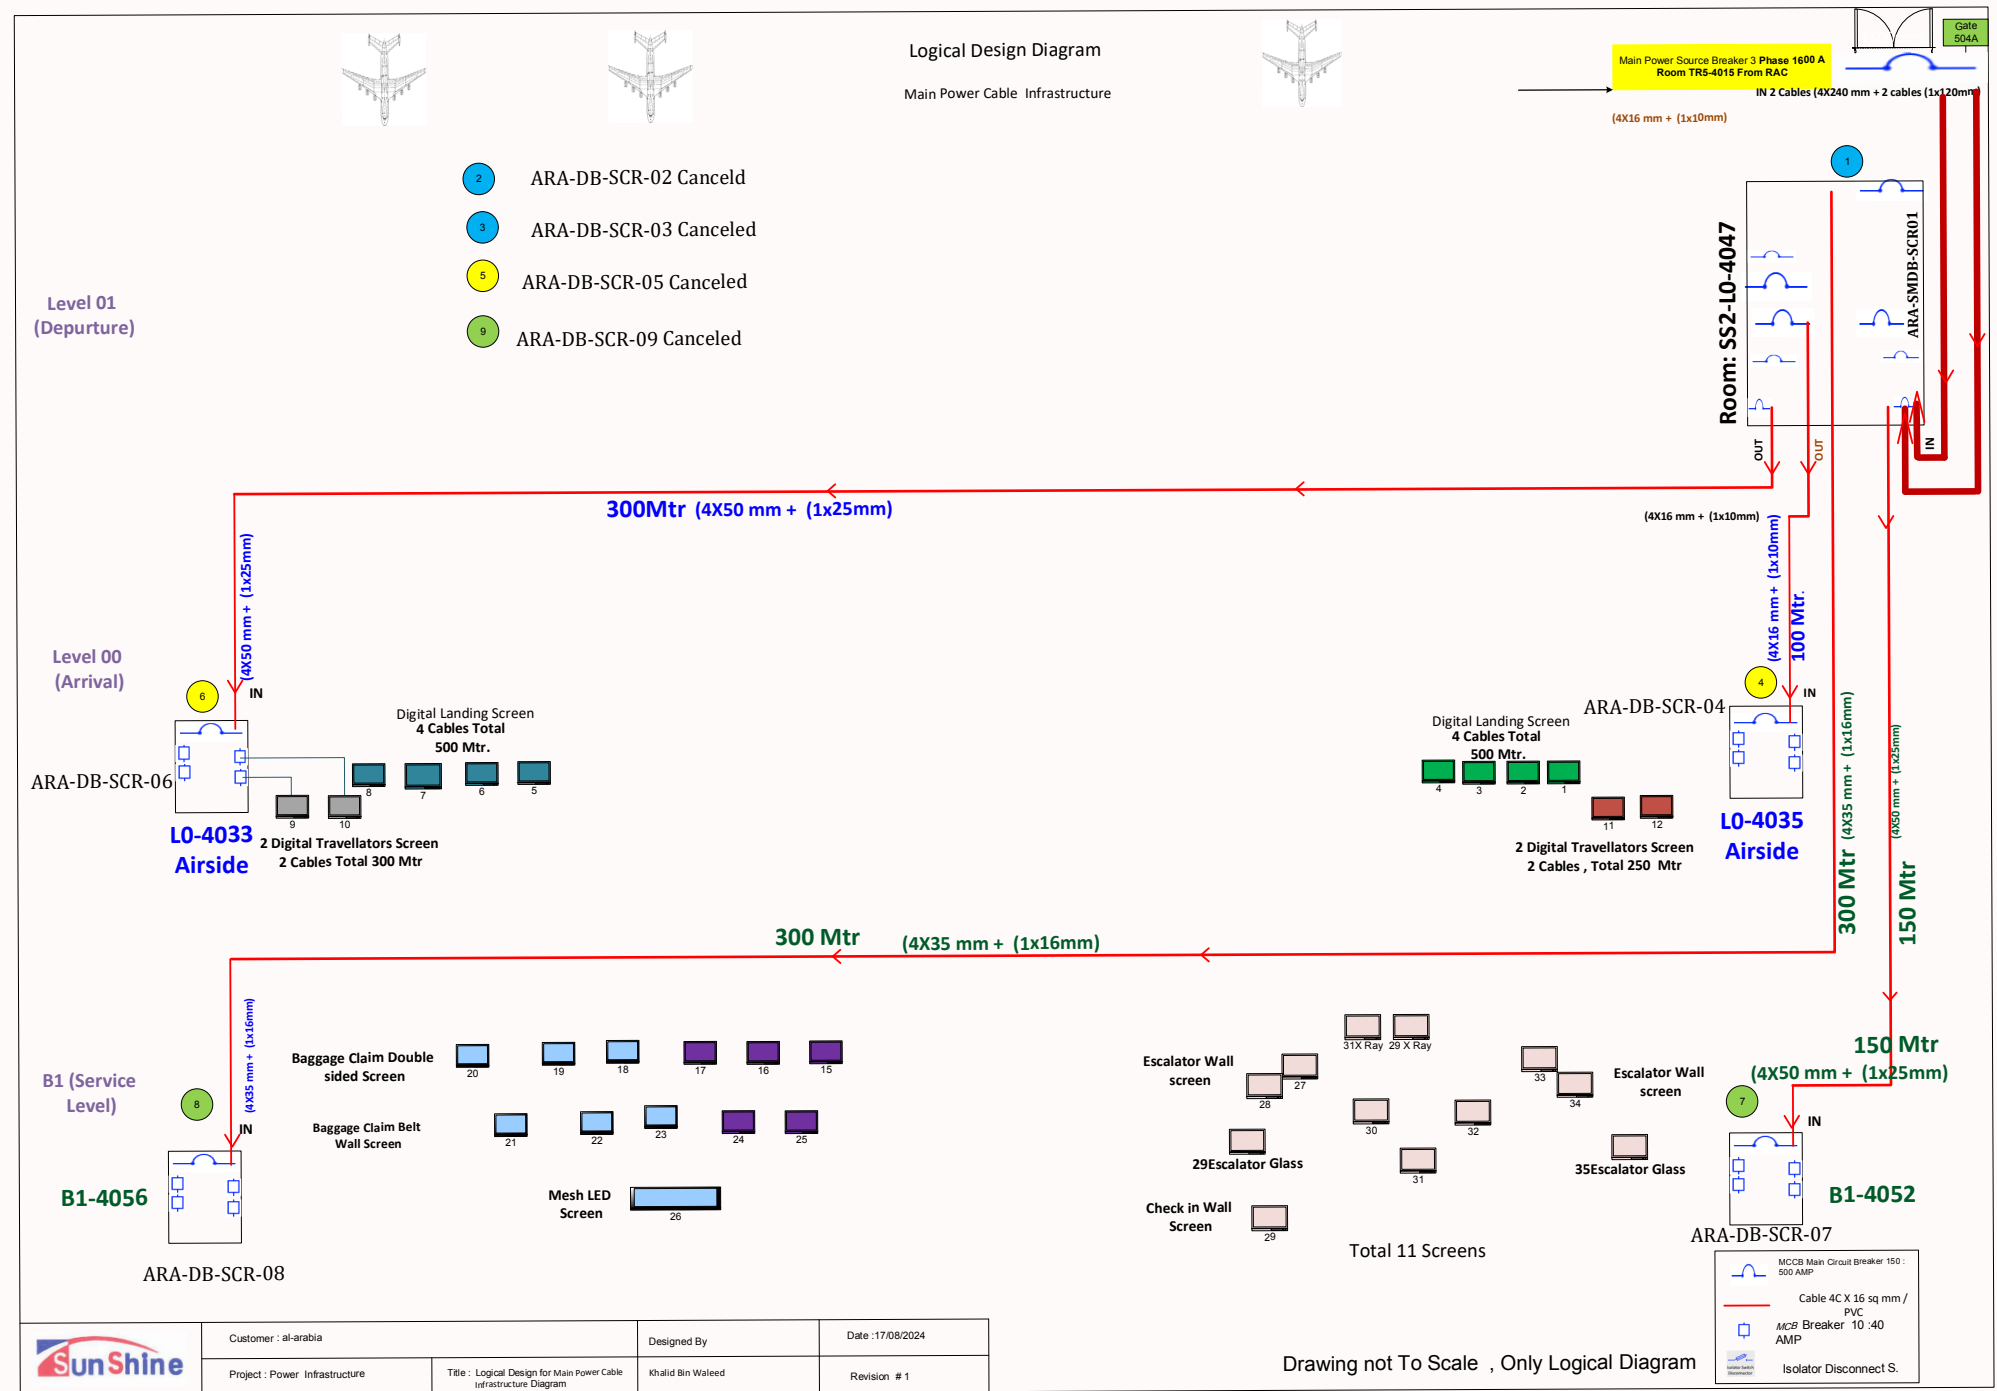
Logical Design Diagram

Main Power Cable Infrastructure

Gate 504A

Main Power Source Breaker 3 Phase 1600 A Room TR5-4015 From RAC

IN 2 Cables (4X240 mm + 2 cables (1x120mm)

(4X16 mm + (1x10mm)

2 ARA-DB-SCR-02 Canceld

3 ARA-DB-SCR-03 Canceled

5 ARA-DB-SCR-05 Canceled

9 ARA-DB-SCR-09 Canceled

Level 01 (Depurture)

1

Room: SS2-L0-4047

ARA-SMDB-SCR01

OUT OUT IN

300Mtr (4X50 mm + (1x25mm)

(4X16 mm + (1x10mm)

(4X50 mm + (1x25mm)

(4X16 mm + (1x10mm)

100 Mtr.

Level 00 (Arrival)

6 IN

ARA-DB-SCR-06

Digital Landing Screen 4 Cables Total 500 Mtr.

8 7 6 5

9 10

L0-4033 Airside

2 Digital Travellators Screen 2 Cables Total 300 Mtr

Digital Landing Screen 4 Cables Total 500 Mtr.

4 3 2 1

11 12

2 Digital Travellators Screen 2 Cables , Total 250 Mtr

4 IN

ARA-DB-SCR-04

L0-4035 Airside

(4X35 mm + (1x16mm)

300 Mtr

(4X50 mm + (1x25mm)

150 Mtr

300 Mtr (4X35 mm + (1x16mm)

(4X35 mm + (1x16mm)

B1 (Service Level)

8 IN

B1-4056

ARA-DB-SCR-08

Baggage Claim Double sided Screen

20 19 18 17 16 15

Baggage Claim Belt Wall Screen

21 22 23 24 25

Mesh LED Screen

26

Escalator Wall screen

27 28

31X Ray 29 X Ray

30 32 33 34

Escalator Wall screen

29Escalator Glass

31

35Escalator Glass

Check in Wall Screen

29

Total 11 Screens

150 Mtr (4X50 mm + (1x25mm)

7 IN

B1-4052

ARA-DB-SCR-07

MCCB Main Circuit Breaker 150 : 500 AMP

Cable 4C X 16 sq mm / PVC

MCB Breaker 10 :40 AMP

Isolator Disconnect S.

Sun Shine

Customer : al-arabia

Designed By

Date :17/08/2024

Project : Power Infrastructure

Title : Logical Design for Main Power Cable Infrastructure Diagram

Khalid Bin Waleed

Revision # 1

Drawing not To Scale , Only Logical Diagram